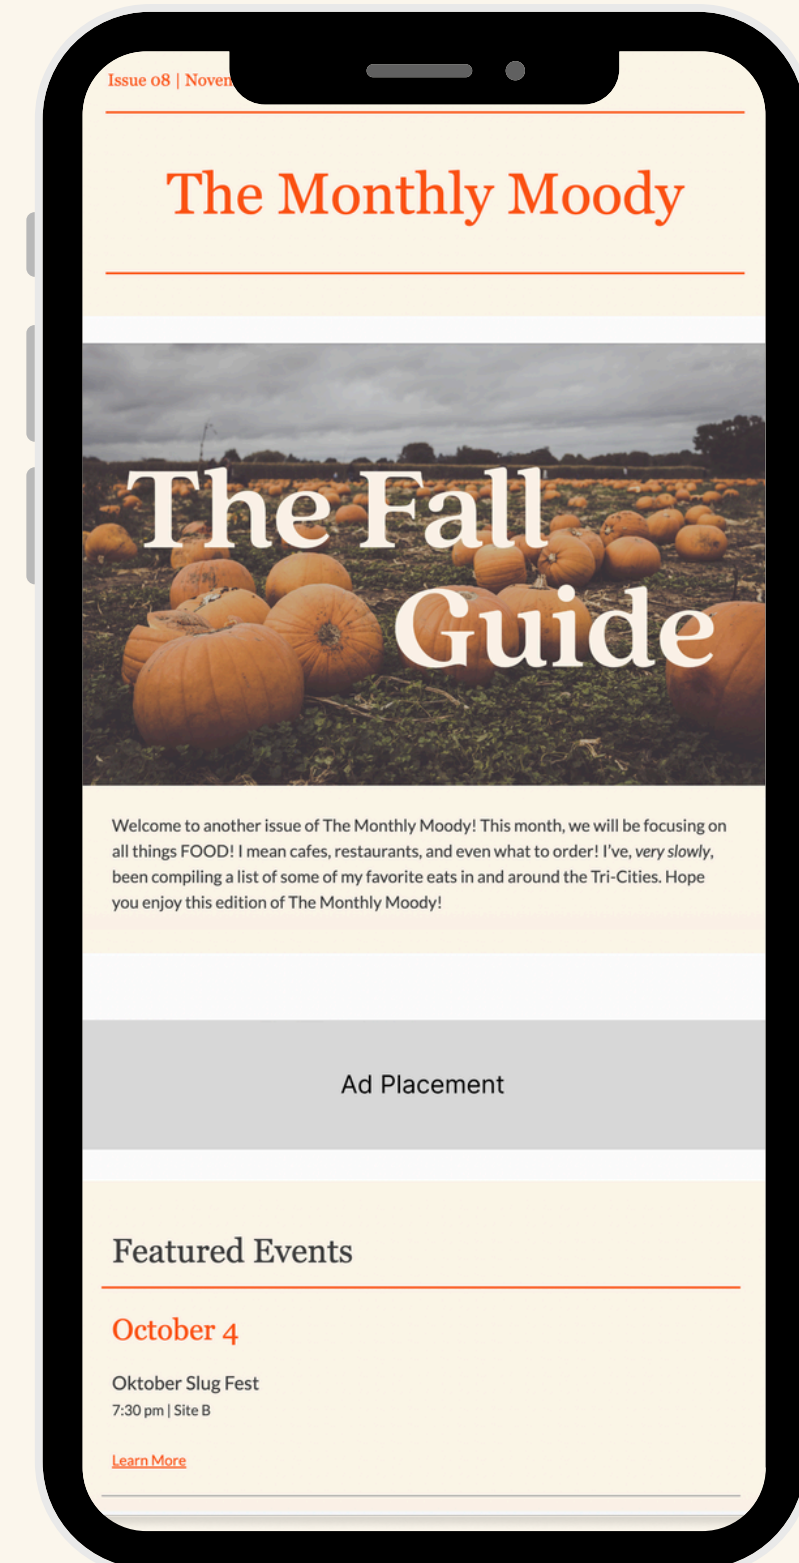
Issue 08 | Noven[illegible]

The Monthly Moody

The Fall Guide

Welcome to another issue of The Monthly Moody! This month, we will be focusing on all things FOOD! I mean cafes, restaurants, and even what to order! I've, *very slowly*, been compiling a list of some of my favorite eats in and around the Tri-Cities. Hope you enjoy this edition of The Monthly Moody!

Ad Placement

Featured Events

October 4

Oktober Slug Fest

7:30 pm | Site B

Learn More